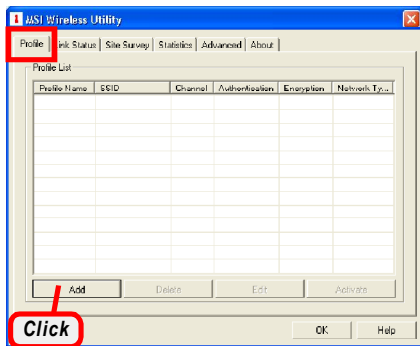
MSI Wireless Utility

Profile | Link Status | Site Survey | Statistics | Advanced | About

Profile List

| Profile Name | SSID | Channel | Authentication | Encryption | Network Ty... |
|---|---|---|---|---|---|

Add Delete Edit Activate

Click

OK Help